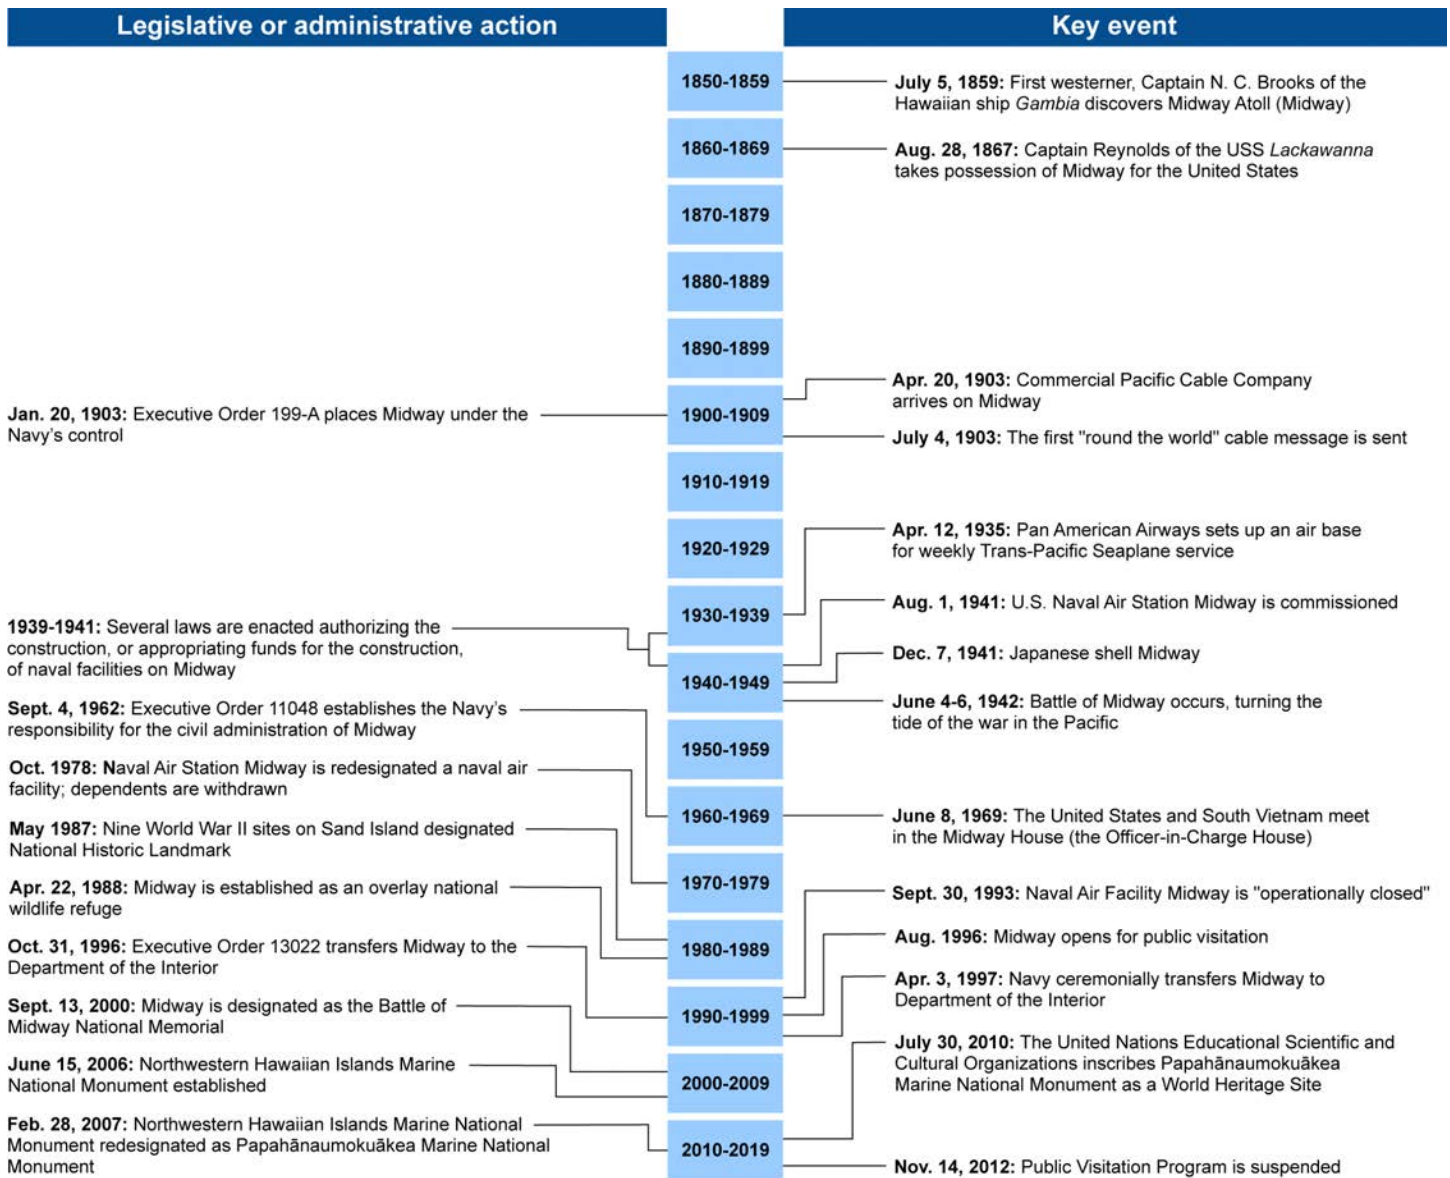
Legislative or administrative action

Key event

1850-1859

July 5, 1859: First westerner, Captain N. C. Brooks of the Hawaiian ship *Gambia* discovers Midway Atoll (Midway)

1860-1869

Aug. 28, 1867: Captain Reynolds of the USS *Lackawanna* takes possession of Midway for the United States

1870-1879

1880-1889

1890-1899

Apr. 20, 1903: Commercial Pacific Cable Company arrives on Midway

Jan. 20, 1903: Executive Order 199-A places Midway under the Navy's control

1900-1909

July 4, 1903: The first "round the world" cable message is sent

1910-1919

1920-1929

Apr. 12, 1935: Pan American Airways sets up an air base for weekly Trans-Pacific Seaplane service

1930-1939

Aug. 1, 1941: U.S. Naval Air Station Midway is commissioned

1939-1941: Several laws are enacted authorizing the construction, or appropriating funds for the construction, of naval facilities on Midway

1940-1949

Dec. 7, 1941: Japanese shell Midway

June 4-6, 1942: Battle of Midway occurs, turning the tide of the war in the Pacific

Sept. 4, 1962: Executive Order 11048 establishes the Navy's responsibility for the civil administration of Midway

1950-1959

Oct. 1978: Naval Air Station Midway is redesignated a naval air facility; dependents are withdrawn

1960-1969

June 8, 1969: The United States and South Vietnam meet in the Midway House (the Officer-in-Charge House)

May 1987: Nine World War II sites on Sand Island designated National Historic Landmark

1970-1979

Apr. 22, 1988: Midway is established as an overlay national wildlife refuge

Sept. 30, 1993: Naval Air Facility Midway is "operationally closed"

1980-1989

Aug. 1996: Midway opens for public visitation

Oct. 31, 1996: Executive Order 13022 transfers Midway to the Department of the Interior

Apr. 3, 1997: Navy ceremonially transfers Midway to Department of the Interior

Sept. 13, 2000: Midway is designated as the Battle of Midway National Memorial

1990-1999

July 30, 2010: The United Nations Educational Scientific and Cultural Organizations inscribes Papahānaumokuākea Marine National Monument as a World Heritage Site

June 15, 2006: Northwestern Hawaiian Islands Marine National Monument established

2000-2009

Feb. 28, 2007: Northwestern Hawaiian Islands Marine National Monument redesignated as Papahānaumokuākea Marine National Monument

2010-2019

Nov. 14, 2012: Public Visitation Program is suspended